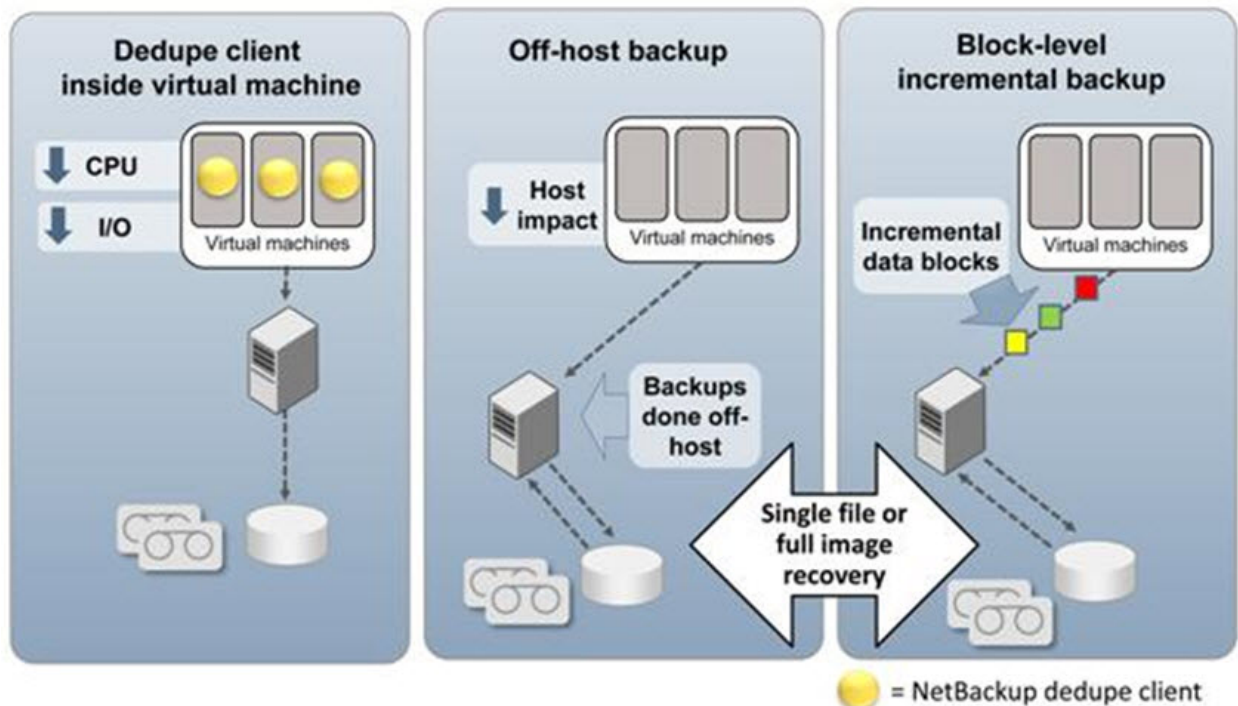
Dedupe client inside virtual machine

CPU

I/O

Virtual machines

Off-host backup

Host impact

Virtual machines

Backups done off-host

Block-level incremental backup

Incremental data blocks

Virtual machines

Single file or full image recovery

= NetBackup dedupe client